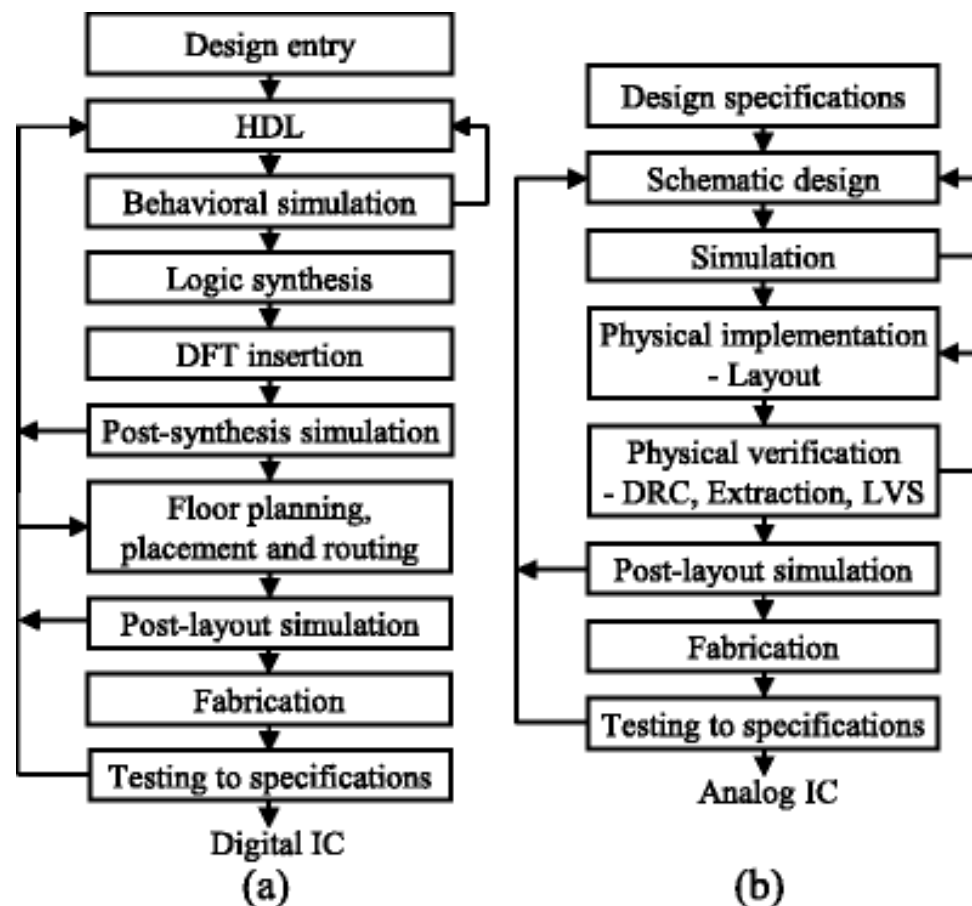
Design entry

HDL

Behavioral simulation

Logic synthesis

DFT insertion

Post-synthesis simulation

Floor planning, placement and routing

Post-layout simulation

Fabrication

Testing to specifications

Digital IC

(a)

Design specifications

Schematic design

Simulation

Physical implementation - Layout

Physical verification - DRC, Extraction, LVS

Post-layout simulation

Fabrication

Testing to specifications

Analog IC

(b)